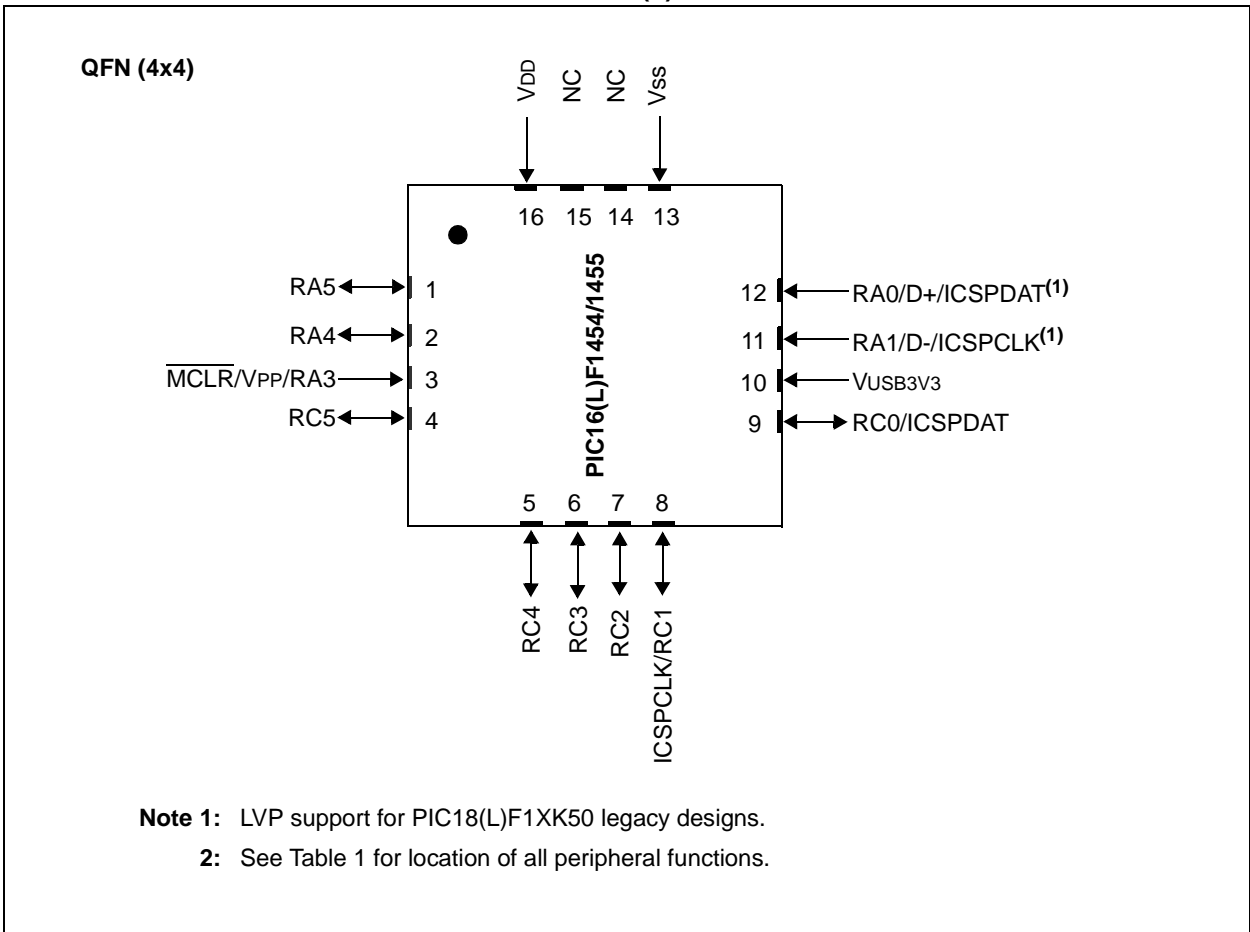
QFN (4x4)

VDD NC NC VSS

16 15 14 13

PIC16(L)F1454/1455

RA5 1
RA4 2
$\overline{MCLR}$/VPP/RA3 3
RC5 4

12 RA0/D+/ICSPDAT$^{(1)}$
11 RA1/D-/ICSPCLK$^{(1)}$
10 VUSB3V3
9 RC0/ICSPDAT

5 6 7 8

RC4 RC3 RC2 ICSPCLK/RC1

Note 1: LVP support for PIC18(L)F1XK50 legacy designs.
2: See Table 1 for location of all peripheral functions.